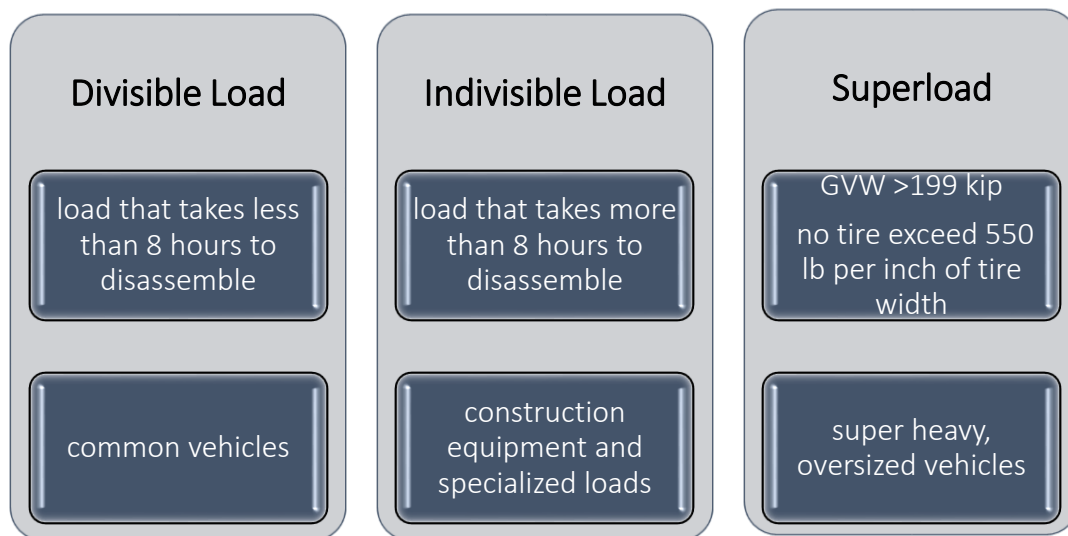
Divisible Load

load that takes less than 8 hours to disassemble

common vehicles

Indivisible Load

load that takes more than 8 hours to disassemble

construction equipment and specialized loads

Superload

GVW >199 kip

no tire exceed 550 lb per inch of tire width

super heavy, oversized vehicles